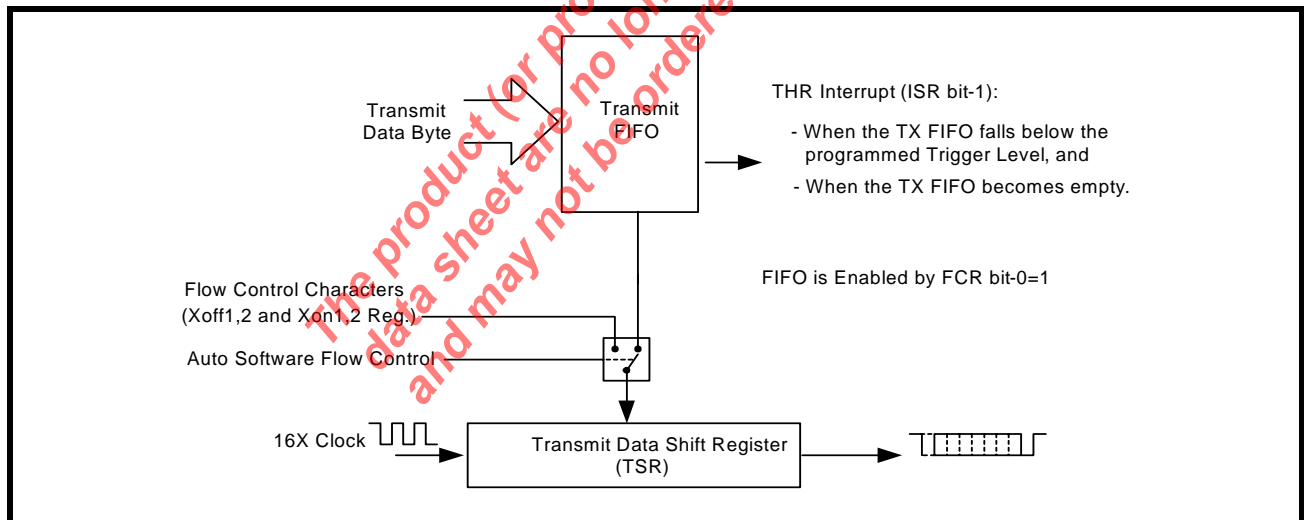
Transmit Data Byte

Transmit FIFO

THR Interrupt (ISR bit-1):

- When the TX FIFO falls below the programmed Trigger Level, and

- When the TX FIFO becomes empty.

FIFO is Enabled by FCR bit-0=1

Flow Control Characters (Xoff1,2 and Xon1,2 Reg.)

Auto Software Flow Control

16X Clock

Transmit Data Shift Register (TSR)

The product (or products) in this data sheet are no longer and may not be ordered